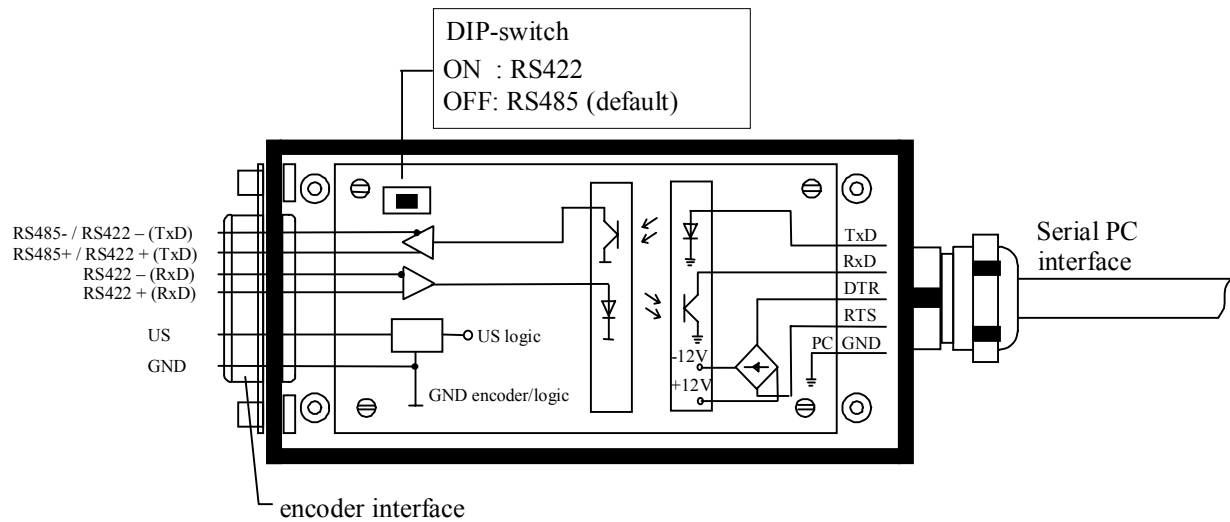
DIP-switch
ON : RS422
OFF: RS485 (default)

RS485- / RS422 – (TxD)
RS485+ / RS422 + (TxD)
RS422 – (RxD)
RS422 + (RxD)
US
GND

US logic
GND encoder/logic

-12V
+12V

TxD
RxD
DTR
RTS
PC GND

Serial PC interface

encoder interface